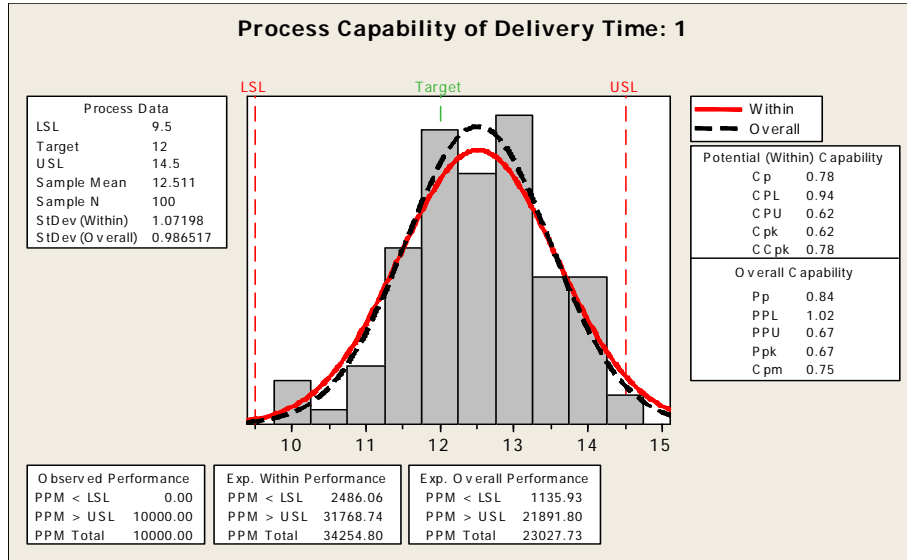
Process Capability of Delivery Time: 1

| Process Data | |
|---|---|
| LSL | 9.5 |
| Target | 12 |
| USL | 14.5 |
| Sample Mean | 12.511 |
| Sample N | 100 |
| StDev (Within) | 1.07198 |
| StDev (Overall) | 0.986517 |

LSL
Target
USL

10 11 12 13 14 15

Within
Overall

| Potential (Within) Capability | |
|---|---|
| Cp | 0.78 |
| CPL | 0.94 |
| CPU | 0.62 |
| Cpk | 0.62 |
| CCpk | 0.78 |

| Overall Capability | |
|---|---|
| Pp | 0.84 |
| PPL | 1.02 |
| PPU | 0.67 |
| Ppk | 0.67 |
| Cpm | 0.75 |

| Observed Performance | |
|---|---|
| PPM < LSL | 0.00 |
| PPM > USL | 10000.00 |
| PPM Total | 10000.00 |

| Exp. Within Performance | |
|---|---|
| PPM < LSL | 2486.06 |
| PPM > USL | 31768.74 |
| PPM Total | 34254.80 |

| Exp. Overall Performance | |
|---|---|
| PPM < LSL | 1135.93 |
| PPM > USL | 21891.80 |
| PPM Total | 23027.73 |